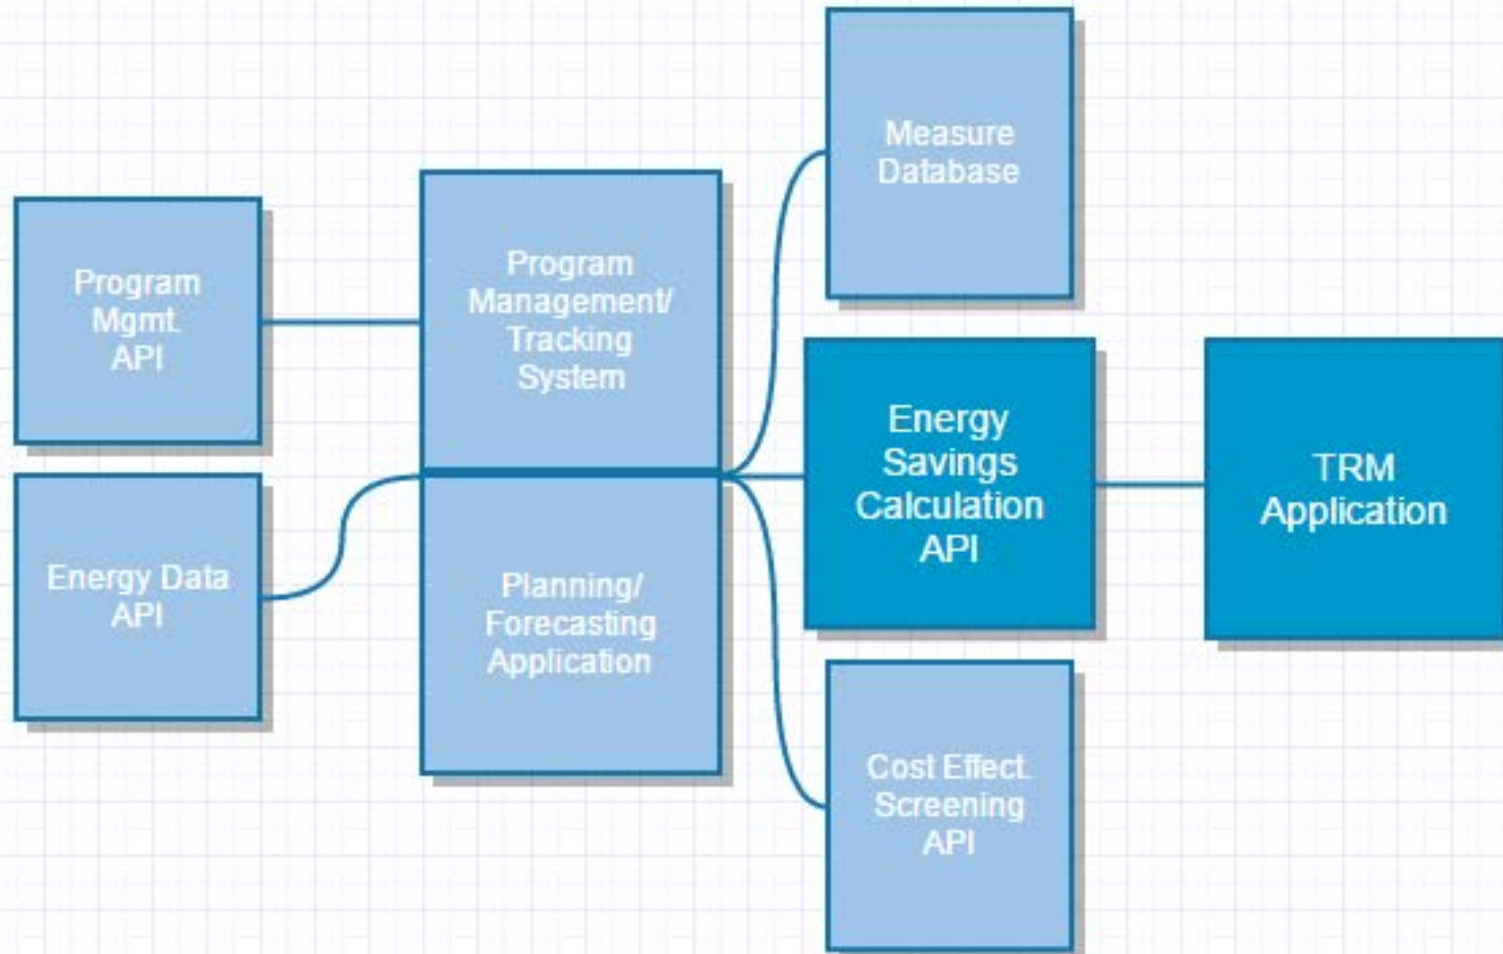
Program Mgmt. API

Energy Data API

Program Management/ Tracking System

Planning/ Forecasting Application

Measure Database

Energy Savings Calculation API

Cost Effect. Screening API

TRM Application